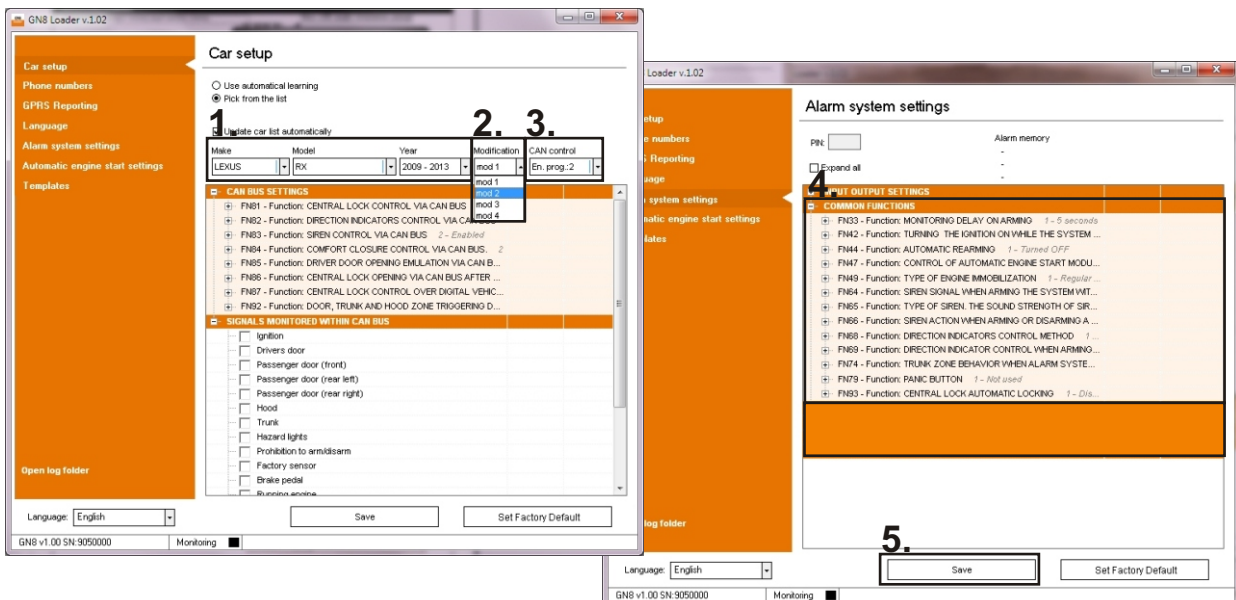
GN8 Loader v.1.02

Car setup
Phone numbers
GPRS Reporting
Language
Alarm system settings
Automatic engine start settings
Templates

Car setup

Use automatical learning
Pick from the list

1.
Update car list automatically

2. 3.

| Make | Model | Year | Modification | CAN control |
|---|---|---|---|---|
| LEXUS | RX | 2009 - 2013 | mod 1 | En. prog.:2 |

mod 1
mod 2
mod 3
mod 4

CAN BUS SETTINGS
FN81 - Function: CENTRAL LOCK CONTROL VIA CAN BUS
FN82 - Function: DIRECTION INDICATORS CONTROL VIA CA
FN83 - Function: SIREN CONTROL VIA CAN BUS 2 - Enabled
FN84 - Function: COMFORT CLOSURE CONTROL VIA CAN BUS. 2
FN85 - Function: DRIVER DOOR OPENING EMULATION VIA CAN B...
FN86 - Function: CENTRAL LOCK OPENING VIA CAN BUS AFTER ...
FN87 - Function: CENTRAL LOCK CONTROL OVER DIGITAL VEHIC...
FN92 - Function: DOOR, TRUNK AND HOOD ZONE TRIGGERING D...
SIGNALS MONITORED WITHIN CAN BUS
Ignition
Drivers door
Passenger door (front)
Passenger door (rear left)
Passenger door (rear right)
Hood
Trunk
Hazard lights
Prohibition to arm/disarm
Factory sensor
Brake pedal
Running engine

Open log folder

Language: English
Save
Set Factory Default
GN8 v1.00 SN:9050000
Monitoring

Loader v.1.02

setup
e numbers
Reporting
uage
n system settings
matic engine start settings
lates

Alarm system settings

PIN:
Alarm memory
-
-
-
Expand all

4.
PUT OUTPUT SETTINGS
COMMON FUNCTIONS
FN33 - Function: MONITORING DELAY ON ARMING 1 - 5 seconds
FN42 - Function: TURNING THE IGNITION ON WHILE THE SYSTEM ...
FN44 - Function: AUTOMATIC REARMING 1 - Turned OFF
FN47 - Function: CONTROL OF AUTOMATIC ENGINE START MODU...
FN49 - Function: TYPE OF ENGINE IMMOBILIZATION 1 - Regular ...
FN64 - Function: SIREN SIGNAL WHEN ARMING THE SYSTEM WIT...
FN65 - Function: TYPE OF SIREN. THE SOUND STRENGTH OF SIR...
FN66 - Function: SIREN ACTION WHEN ARMING OR DISARMING A ...
FN68 - Function: DIRECTION INDICATORS CONTROL METHOD 1 ...
FN69 - Function: DIRECTION INDICATOR CONTROL WHEN ARMING...
FN74 - Function: TRUNK ZONE BEHAVIOR WHEN ALARM SYSTE...
FN79 - Function: PANIC BUTTON 1 - Not used
FN93 - Function: CENTRAL LOCK AUTOMATIC LOCKING 1 - Dis...

log folder

5.
Language: English
Save
Set Factory Default
GN8 v1.00 SN:9050000
Monitoring